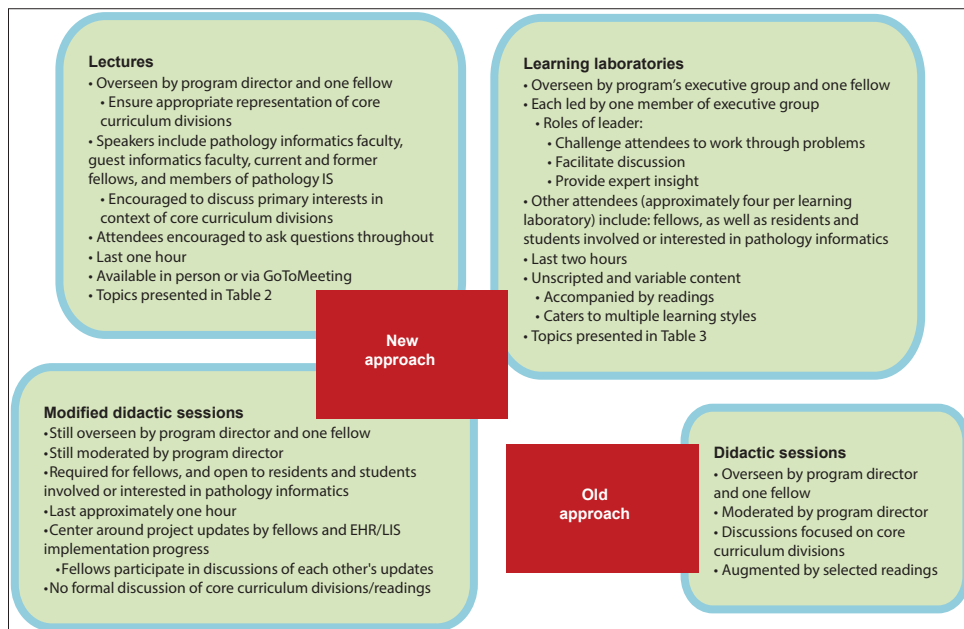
Lectures
• Overseen by program director and one fellow
• Ensure appropriate representation of core curriculum divisions
• Speakers include pathology informatics faculty, guest informatics faculty, current and former fellows, and members of pathology IS
• Encouraged to discuss primary interests in context of core curriculum divisions
• Attendees encouraged to ask questions throughout
• Last one hour
• Available in person or via GoToMeeting
• Topics presented in Table 2

Learning laboratories
• Overseen by program's executive group and one fellow
• Each led by one member of executive group
• Roles of leader:
• Challenge attendees to work through problems
• Facilitate discussion
• Provide expert insight
• Other attendees (approximately four per learning laboratory) include: fellows, as well as residents and students involved or interested in pathology informatics
• Last two hours
• Unscripted and variable content
• Accompanied by readings
• Caters to multiple learning styles
• Topics presented in Table 3

New approach

Modified didactic sessions
•Still overseen by program director and one fellow
•Still moderated by program director
•Required for fellows, and open to residents and students involved or interested in pathology informatics
•Last approximately one hour
•Center around project updates by fellows and EHR/LIS implementation progress
•Fellows participate in discussions of each other's updates
•No formal discussion of core curriculum divisions/readings

Old approach

Didactic sessions
• Overseen by program director and one fellow
• Moderated by program director
• Discussions focused on core curriculum divisions
• Augmented by selected readings